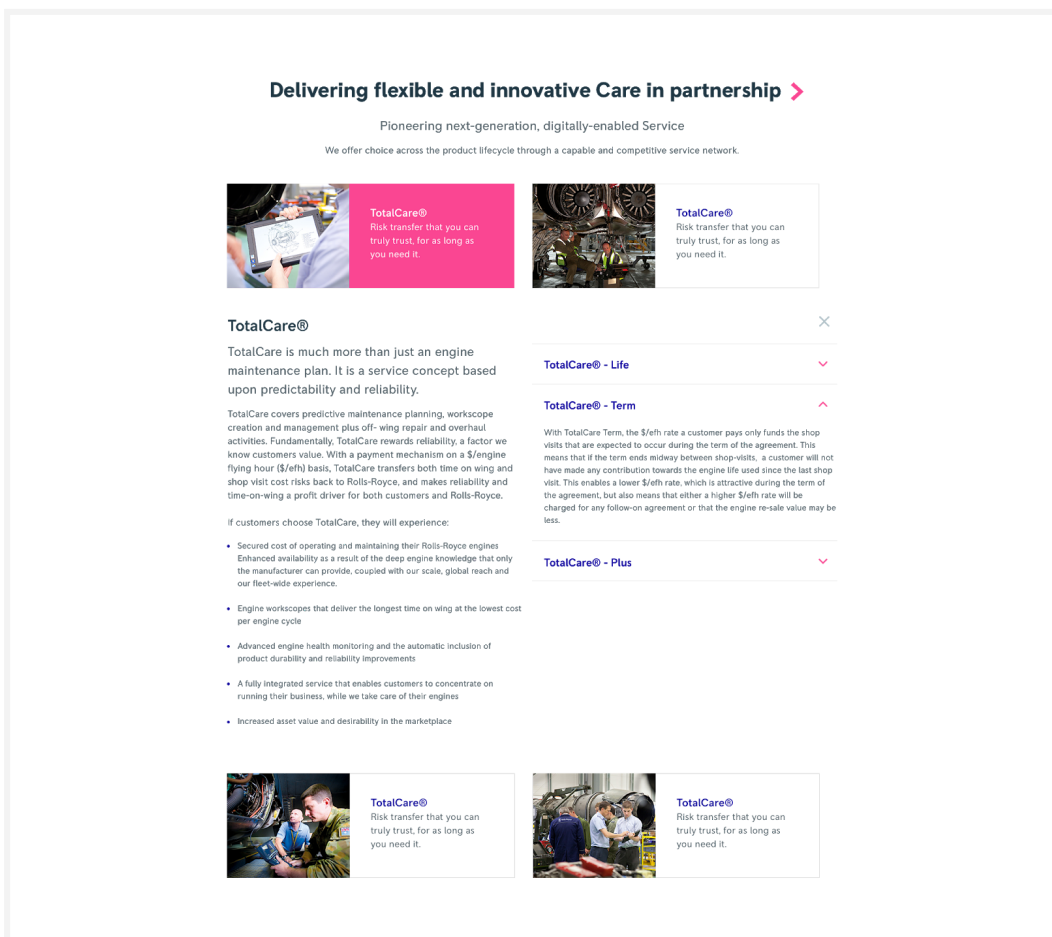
Delivering flexible and innovative Care in partnership

Pioneering next-generation, digitally-enabled Service

We offer choice across the product lifecycle through a capable and competitive service network.

TotalCare®
Risk transfer that you can truly trust, for as long as you need it.

TotalCare®
Risk transfer that you can truly trust, for as long as you need it.

TotalCare®

TotalCare is much more than just an engine maintenance plan. It is a service concept based upon predictability and reliability.

TotalCare covers predictive maintenance planning, workscope creation and management plus off- wing repair and overhaul activities. Fundamentally, TotalCare rewards reliability, a factor we know customers value. With a payment mechanism on a $/engine flying hour ($/efh) basis, TotalCare transfers both time on wing and shop visit cost risks back to Rolls-Royce, and makes reliability and time-on-wing a profit driver for both customers and Rolls-Royce.

If customers choose TotalCare, they will experience:

- Secured cost of operating and maintaining their Rolls-Royce engines Enhanced availability as a result of the deep engine knowledge that only the manufacturer can provide, coupled with our scale, global reach and our fleet-wide experience.
- Engine workscopes that deliver the longest time on wing at the lowest cost per engine cycle
- Advanced engine health monitoring and the automatic inclusion of product durability and reliability improvements
- A fully integrated service that enables customers to concentrate on running their business, while we take care of their engines
- Increased asset value and desirability in the marketplace

TotalCare® - Life

TotalCare® - Term

With TotalCare Term, the $/efh rate a customer pays only funds the shop visits that are expected to occur during the term of the agreement. This means that if the term ends midway between shop-visits, a customer will not have made any contribution towards the engine life used since the last shop visit. This enables a lower $/efh rate, which is attractive during the term of the agreement, but also means that either a higher $/efh rate will be charged for any follow-on agreement or that the engine re-sale value may be less.

TotalCare® - Plus

TotalCare®
Risk transfer that you can truly trust, for as long as you need it.

TotalCare®
Risk transfer that you can truly trust, for as long as you need it.